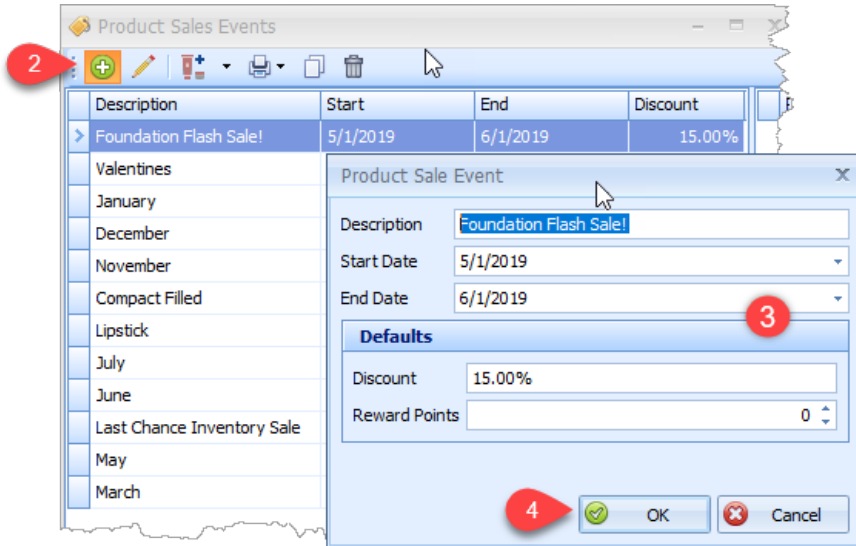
Product Sales Events

2

| Description | Start | End | Discount |
|---|---|---|---|
| Foundation Flash Sale! | 5/1/2019 | 6/1/2019 | 15.00% |
| Valentines | | | |
| January | | | |
| December | | | |
| November | | | |
| Compact Filled | | | |
| Lipstick | | | |
| July | | | |
| June | | | |
| Last Chance Inventory Sale | | | |
| May | | | |
| March | | | |

Product Sale Event

Description Foundation Flash Sale!

Start Date 5/1/2019

End Date 6/1/2019

3

Defaults

Discount 15.00%

Reward Points 0

4

OK

Cancel